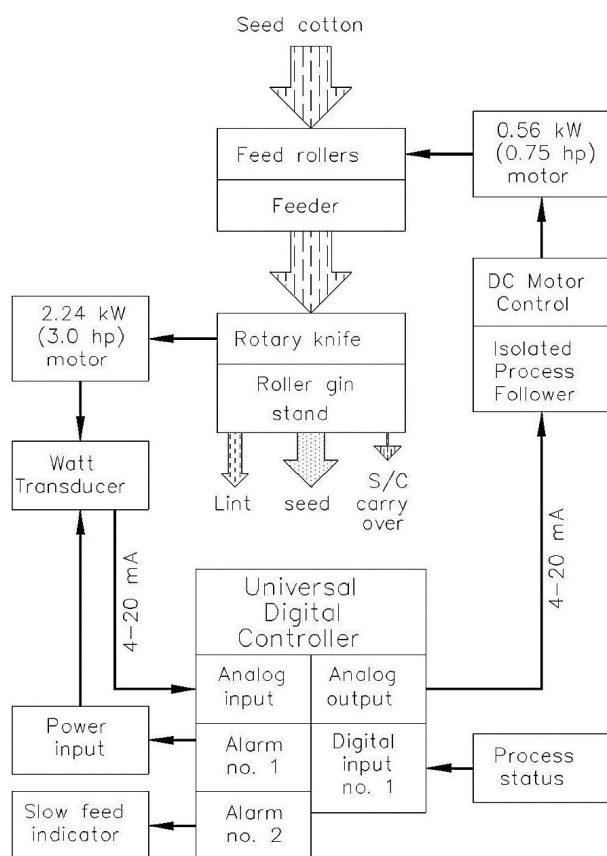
Seed cotton

Feed rollers

Feeder

0.56 kW (0.75 hp) motor

DC Motor Control

Isolated Process Follower

2.24 kW (3.0 hp) motor

Rotary knife

Roller gin stand

Watt Transducer

Lint

seed

S/C carry over

4-20 mA

4-20 mA

Universal Digital Controller

Analog input

Analog output

Power input

Alarm no. 1

Digital input no. 1

Process status

Slow feed indicator

Alarm no. 2